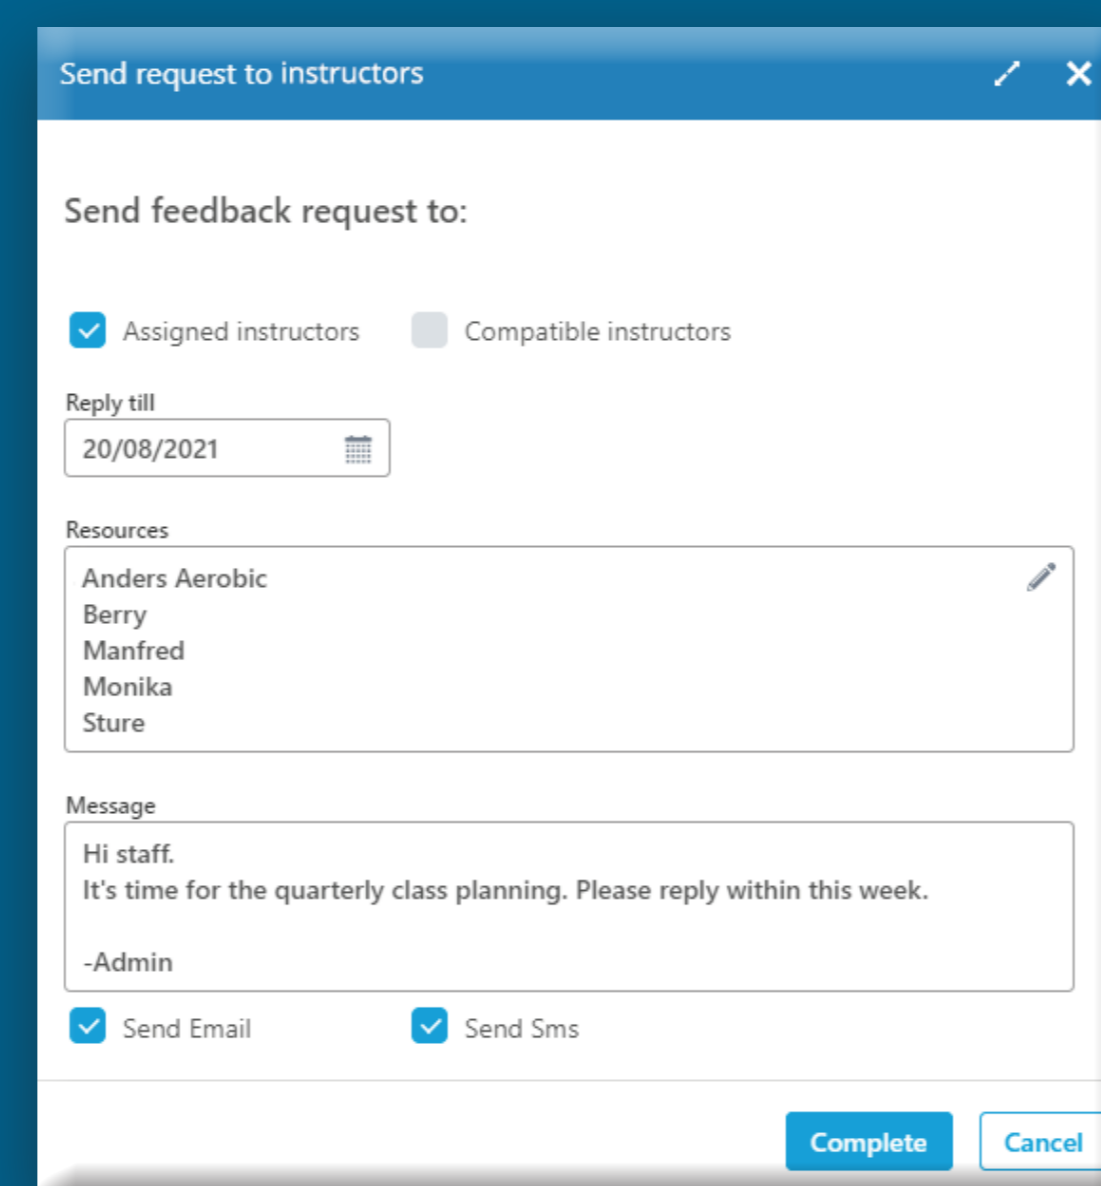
Send request to instructors

Send feedback request to:

Assigned instructors Compatible instructors

Reply till
20/08/2021

Resources
Anders Aerobic
Berry
Manfred
Monika
Sture

Message
Hi staff.
It's time for the quarterly class planning. Please reply within this week.

-Admin

Send Email Send Sms

Complete Cancel